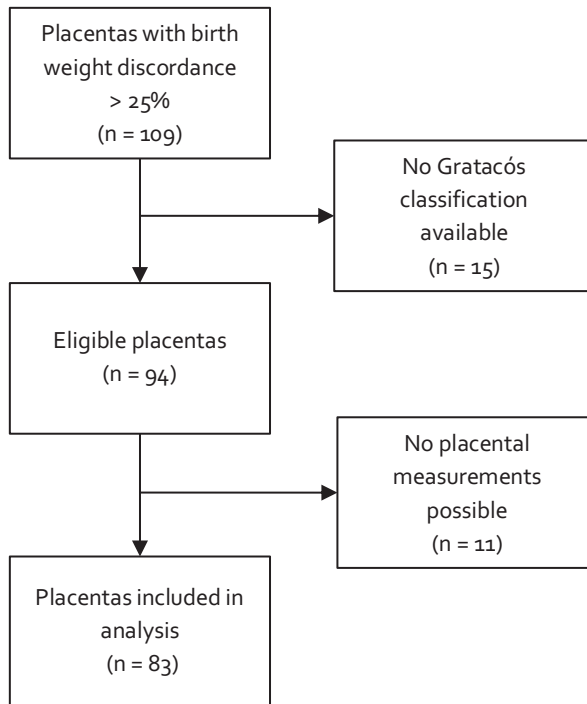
Placentas with birth weight discordance > 25% (n = 109)

No Gratacós classification available (n = 15)

Eligible placentas (n = 94)

No placental measurements possible (n = 11)

Placentas included in analysis (n = 83)